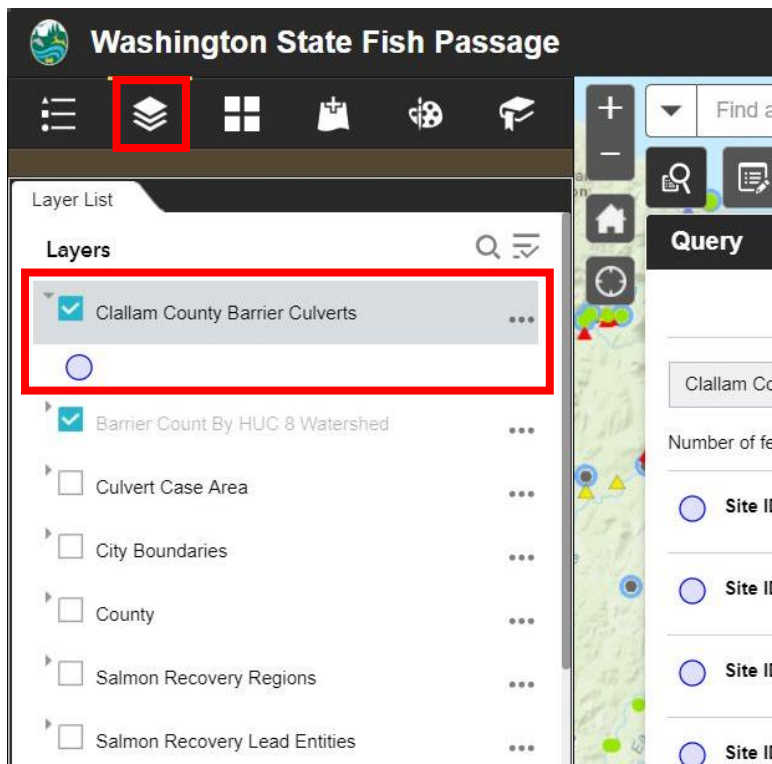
Washington State Fish Passage

Layer List

Layers

Clallam County Barrier Culverts

Barrier Count By HUC 8 Watershed

Culvert Case Area

City Boundaries

County

Salmon Recovery Regions

Salmon Recovery Lead Entities

Find a

Query

Clallam Co

Number of fe

Site I

Site I

Site I

Site I